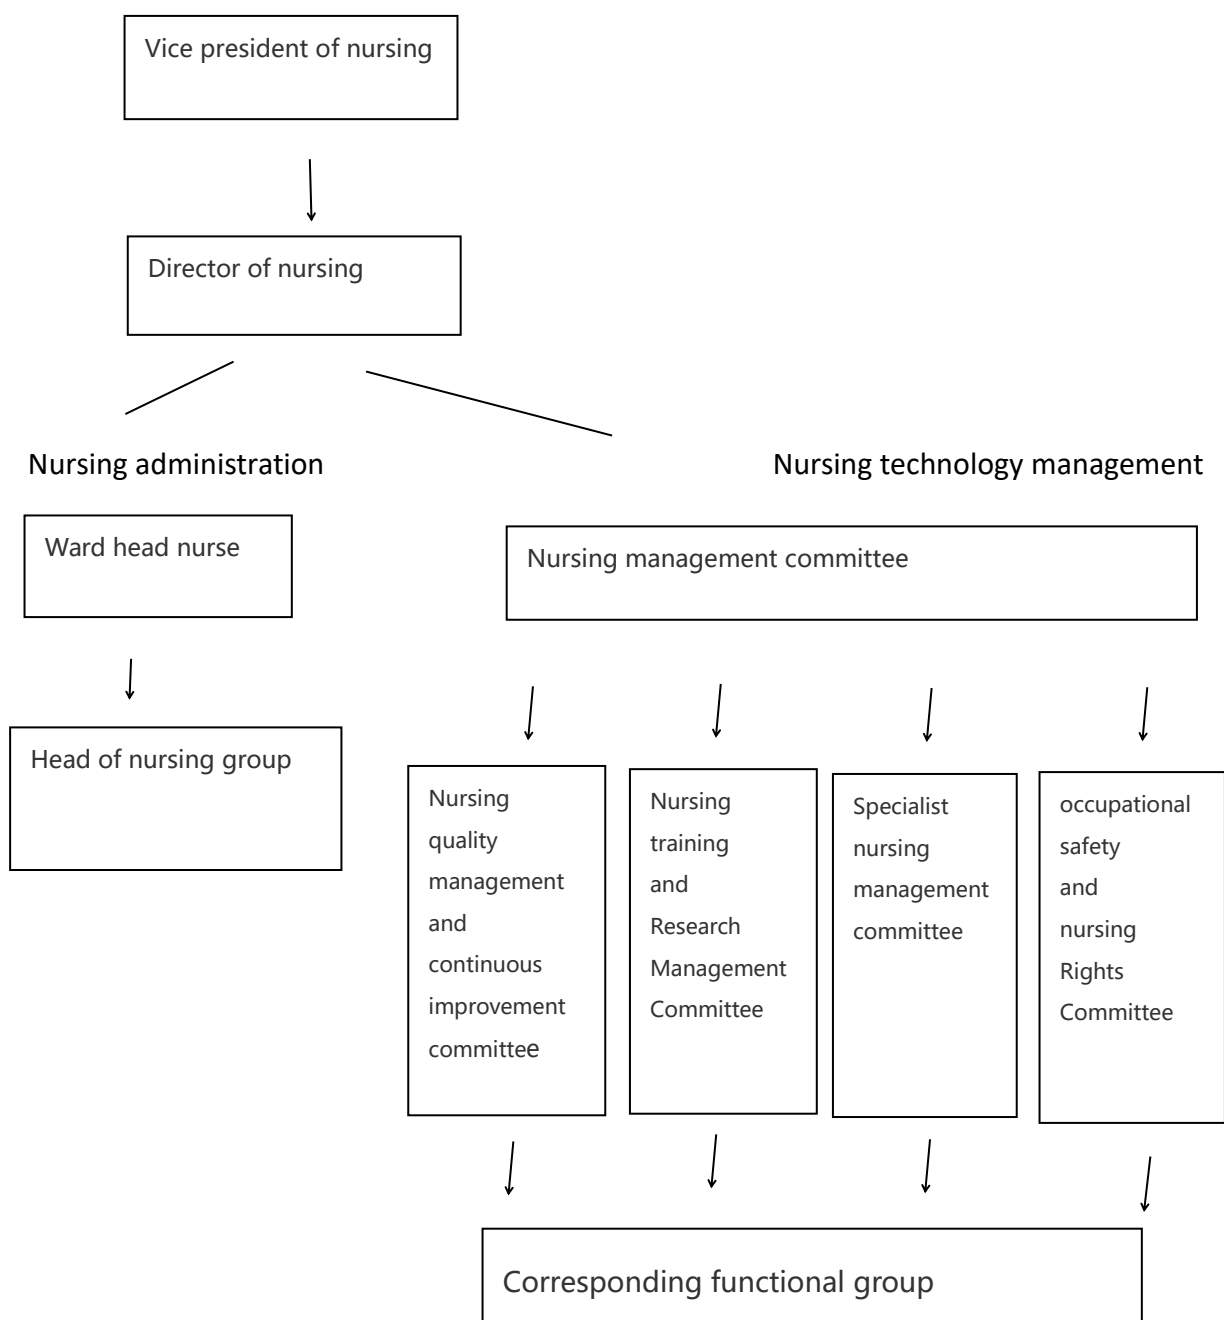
Vice president of nursing

Director of nursing

Nursing administration

Nursing technology management

Ward head nurse

Nursing management committee

Head of nursing group

Nursing quality management and continuous improvement committee

Nursing training and Research Management Committee

Specialist nursing management committee

occupational safety and nursing Rights Committee

Corresponding functional group